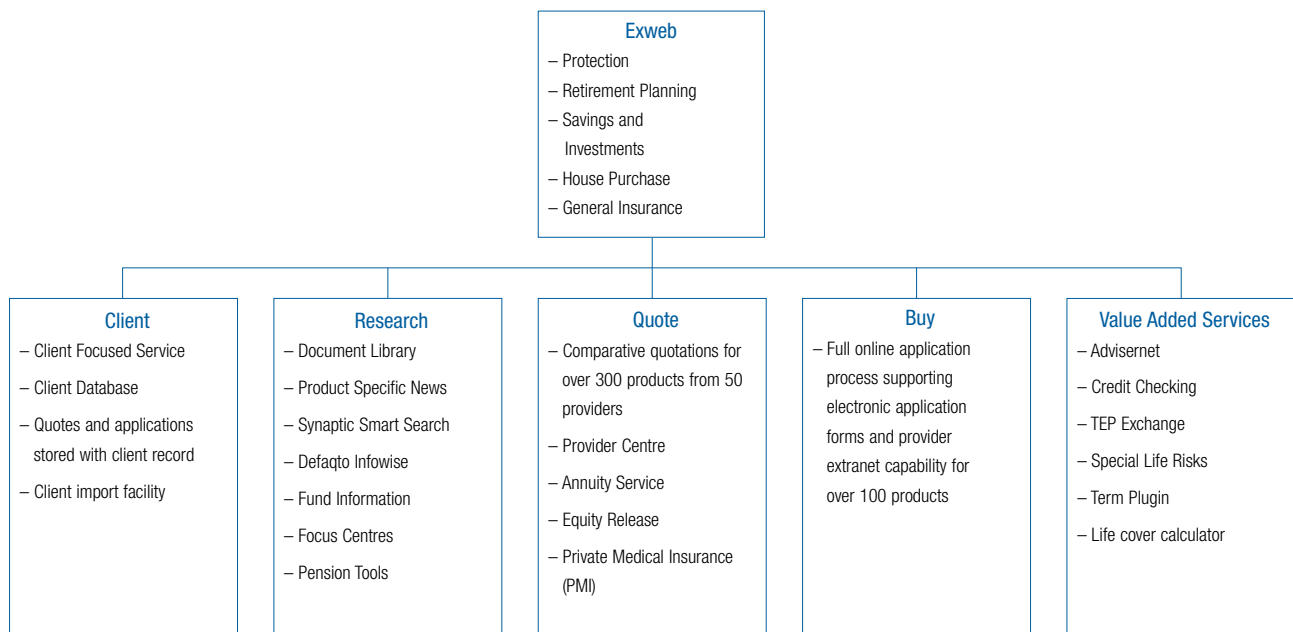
Exweb
– Protection
– Retirement Planning
– Savings and Investments
– House Purchase
– General Insurance

Client
– Client Focused Service
– Client Database
– Quotes and applications stored with client record
– Client import facility

Research
– Document Library
– Product Specific News
– Synaptic Smart Search
– Defaqto Infowise
– Fund Information
– Focus Centres
– Pension Tools

Quote
– Comparative quotations for over 300 products from 50 providers
– Provider Centre
– Annuity Service
– Equity Release
– Private Medical Insurance (PMI)

Buy
– Full online application process supporting electronic application forms and provider extranet capability for over 100 products

Value Added Services
– Advisernet
– Credit Checking
– TEP Exchange
– Special Life Risks
– Term Plugin
– Life cover calculator